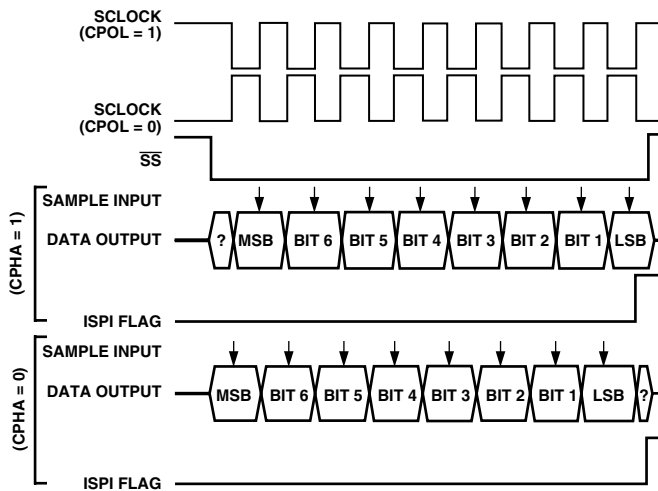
SCLOCK (CPOL = 1)

SCLOCK (CPOL = 0)

$\overline{SS}$

(CPHA = 1)

SAMPLE INPUT

DATA OUTPUT

? MSB BIT 6 BIT 5 BIT 4 BIT 3 BIT 2 BIT 1 LSB

ISPI FLAG

(CPHA = 0)

SAMPLE INPUT

DATA OUTPUT

MSB BIT 6 BIT 5 BIT 4 BIT 3 BIT 2 BIT 1 LSB ?

ISPI FLAG